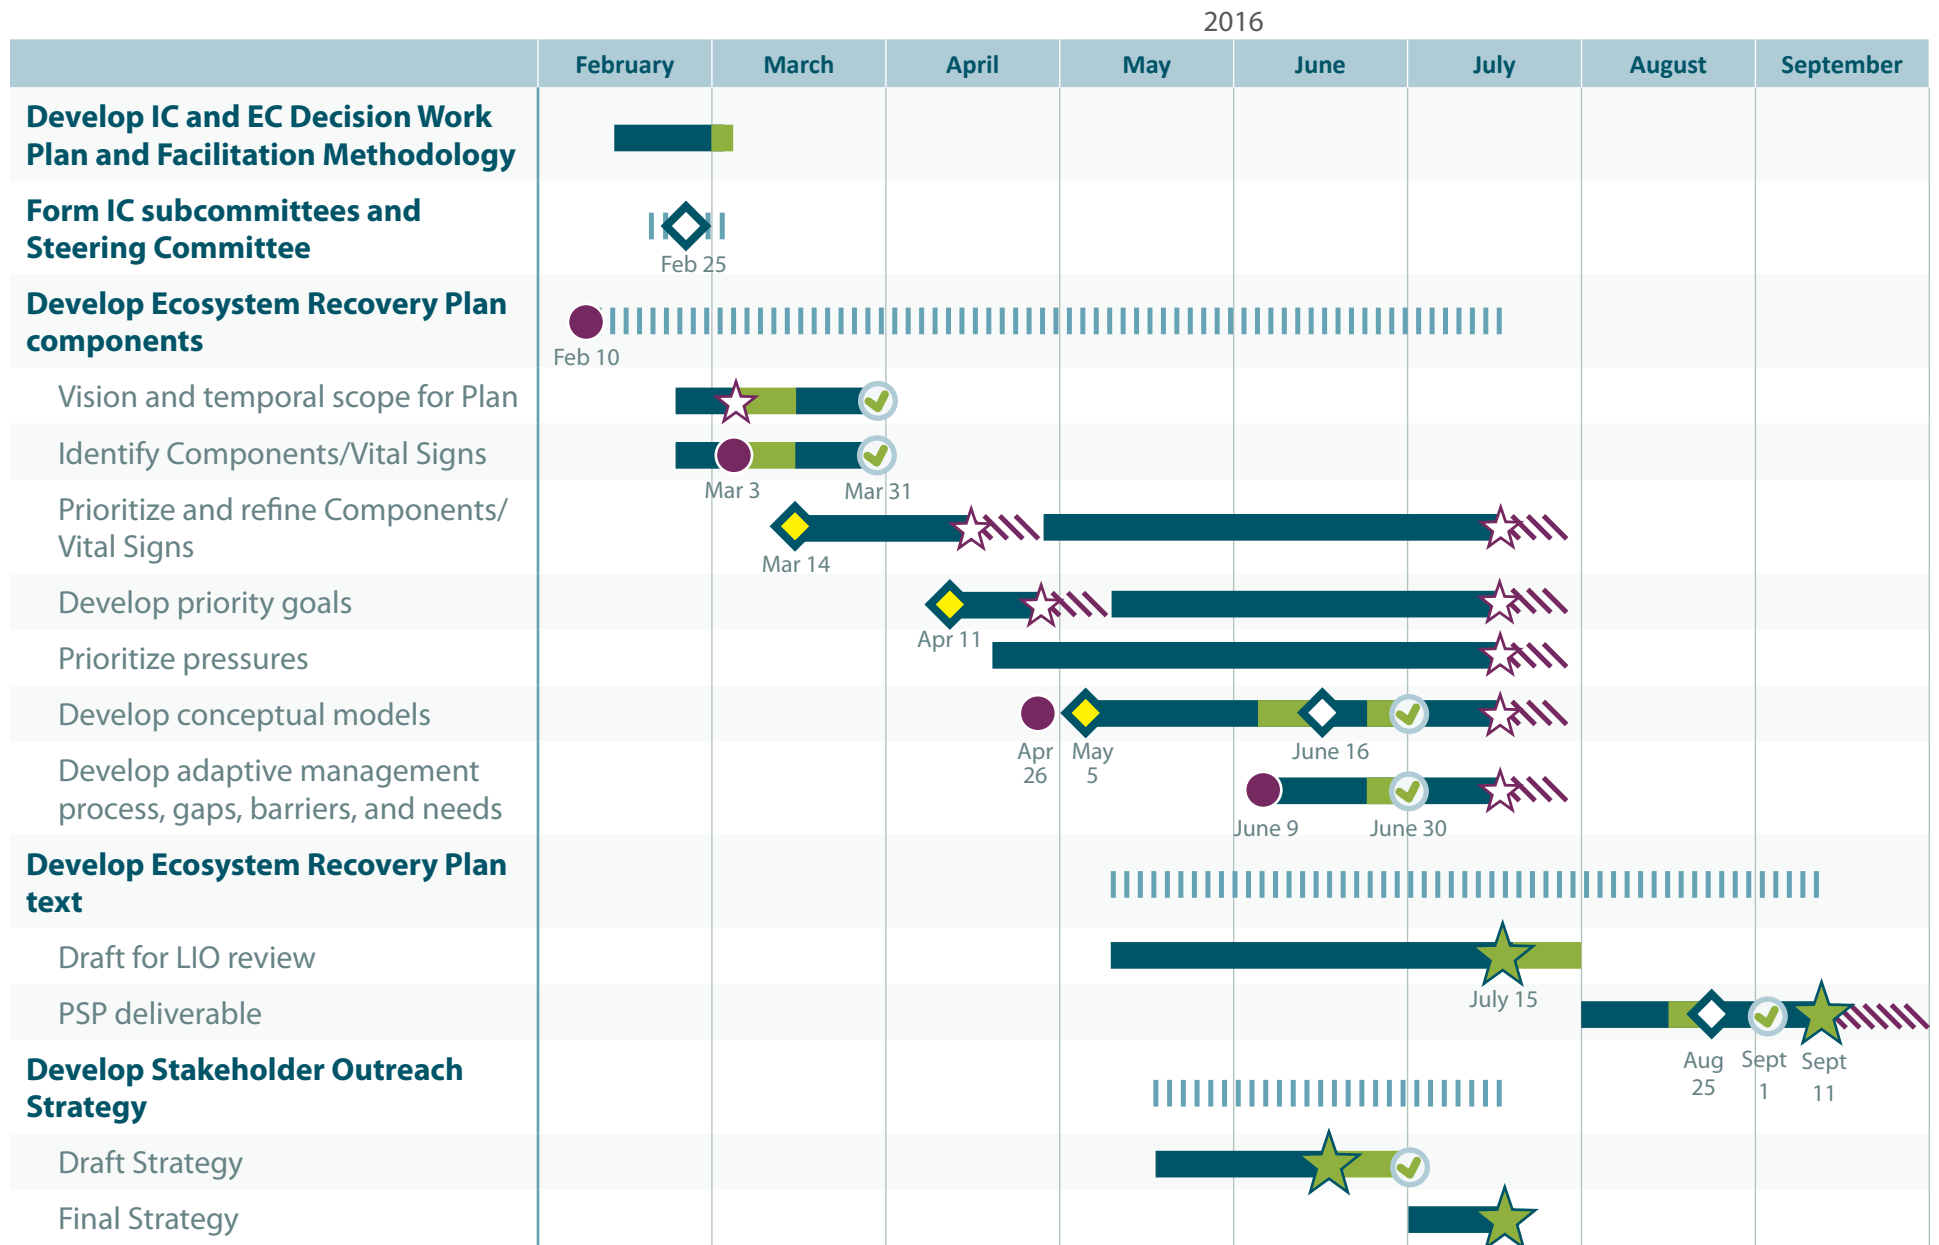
2016

| | February | March | April | May | June | July | August | September |
|---|---|---|---|---|---|---|---|---|
| Develop IC and EC Decision Work Plan and Facilitation Methodology | | | | | | | | |
| Form IC subcommittees and Steering Committee | Feb 25 | | | | | | | |
| Develop Ecosystem Recovery Plan components | Feb 10 | | | | | | | |
| Vision and temporal scope for Plan | | | | | | | | |
| Identify Components/Vital Signs | | Mar 3, Mar 31 | | | | | | |
| Prioritize and refine Components/ Vital Signs | | Mar 14 | | | | | | |
| Develop priority goals | | | Apr 11 | | | | | |
| Prioritize pressures | | | | | | | | |
| Develop conceptual models | | | Apr 26 | May 5 | June 16 | | | |
| Develop adaptive management process, gaps, barriers, and needs | | | | | June 9, June 30 | | | |
| Develop Ecosystem Recovery Plan text | | | | | | | | |
| Draft for LIO review | | | | | | July 15 | | |
| PSP deliverable | | | | | | | Aug 25 | Sept 1, Sept 11 |
| Develop Stakeholder Outreach Strategy | | | | | | | | |
| Draft Strategy | | | | | | | | |
| Final Strategy | | | | | | | | |